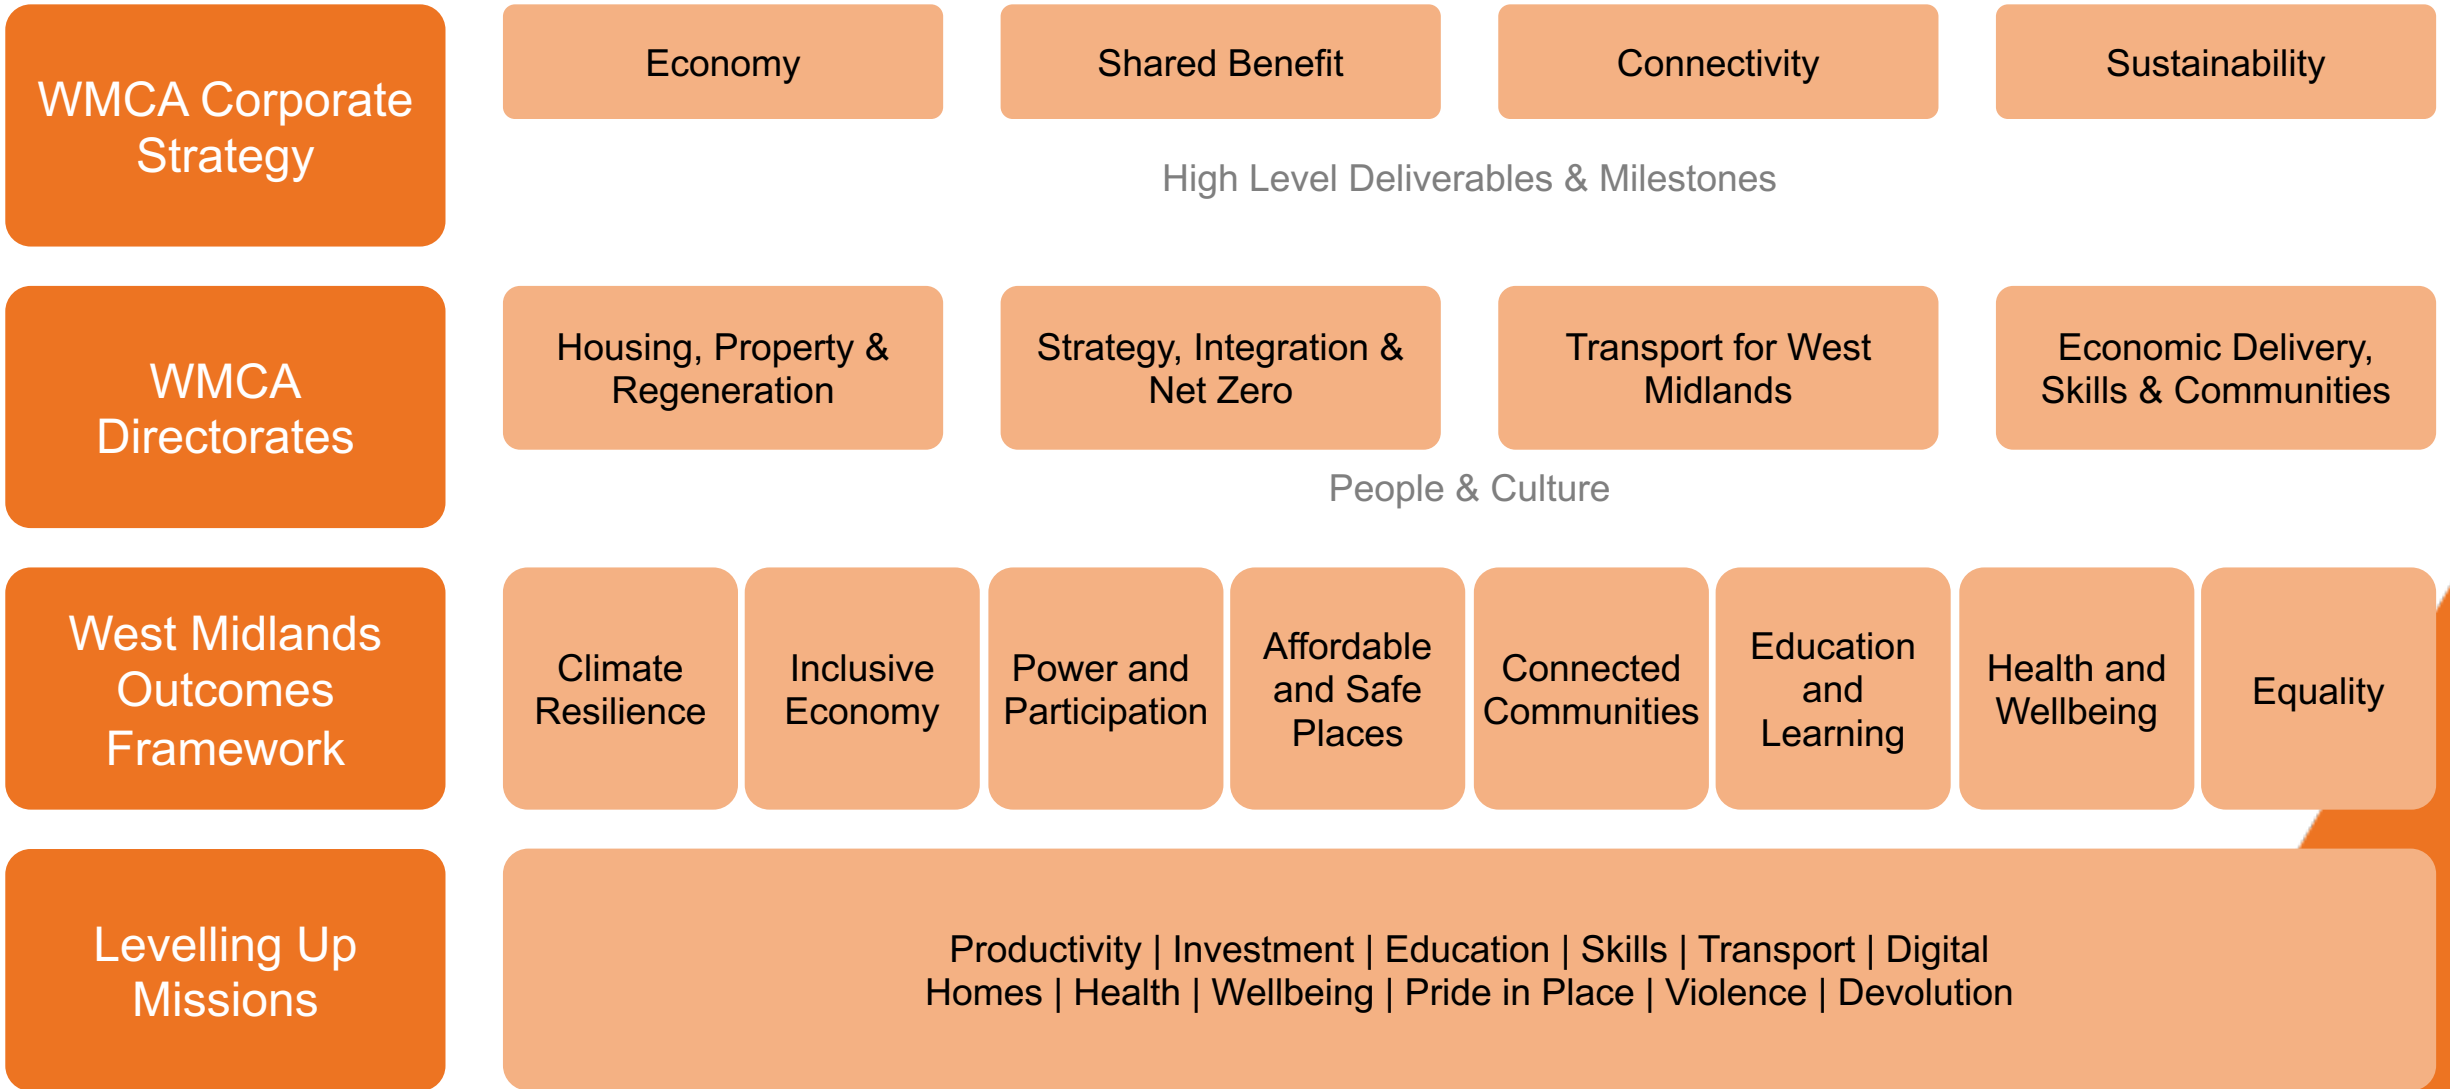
WMCA Corporate Strategy

Economy

Shared Benefit

Connectivity

Sustainability

High Level Deliverables & Milestones

WMCA Directorates

Housing, Property & Regeneration

Strategy, Integration & Net Zero

Transport for West Midlands

Economic Delivery, Skills & Communities

People & Culture

West Midlands Outcomes Framework

Climate Resilience

Inclusive Economy

Power and Participation

Affordable and Safe Places

Connected Communities

Education and Learning

Health and Wellbeing

Equality

Levelling Up Missions

Productivity | Investment | Education | Skills | Transport | Digital
Homes | Health | Wellbeing | Pride in Place | Violence | Devolution